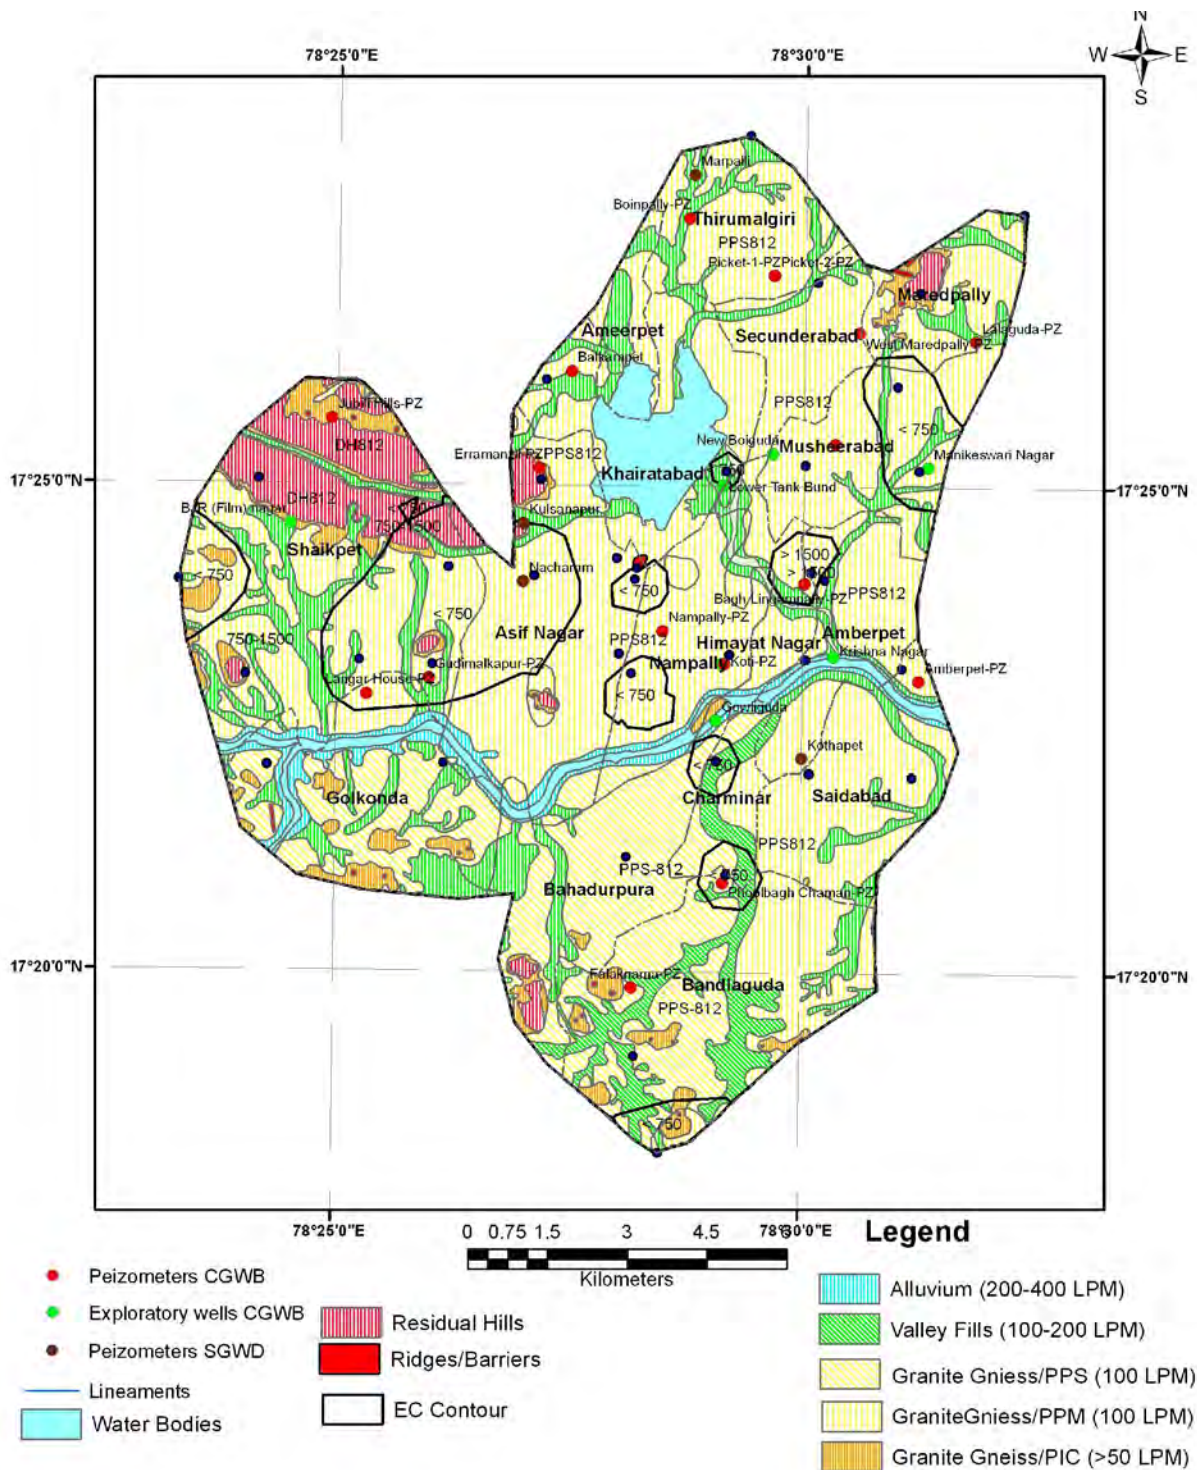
N
W E
S
78°25'0"E
78°30'0"E
Marpalli
Boinpally-PZ
Thirumalgiri
PPS812
Picket-1-PZ Picket-2-PZ
Maredpally
Lalaguda-PZ
West Maredpally-PZ
Ameerpet
Secunderabad
Balkampet
Jubli Hills-PZ
PPS812
DH812
< 750
New Boiguda
Musheerabad
Manikeswari Nagar
Erramanjil-PZ PPS812
Khairatabad
Lower Tank Bund
17°25'0"N
17°25'0"N
BJR (Film) nagar
DH812
750-1500
Kulsanapur
Shaikpet
> 1500
> 1500
< 750
Nacharam
< 750
Bagh Lingampally-PZ PPS812
< 750
Nampally-PZ
Asif Nagar
750-1500
PPS812
Himayat Nagar
Amberpet
Gudimalkapur-PZ
Nampally
Koti-PZ
Krishna Nagar
Amberpet-PZ
Langar House-PZ
< 750
Gowliguda
Kothapet
< 750
Golkonda
Charminar
Saidabad
PPS812
PPS-812
< 750
Bahadurpura
Phoolbagh Chaman-PZ
17°20'0"N
17°20'0"N
Falaknama-PZ
Bandlaguda
PPS-812
< 750
78°25'0"E
0 0.75 1.5 3 4.5
78°30'0"E
Kilometers
Legend
Peizometers CGWB
Exploratory wells CGWB
Peizometers SGWD
Lineaments
Water Bodies
Residual Hills
Ridges/Barriers
EC Contour
Alluvium (200-400 LPM)
Valley Fills (100-200 LPM)
Granite Gneiss/PPS (100 LPM)
GraniteGniess/PPM (100 LPM)
Granite Gneiss/PIC (>50 LPM)